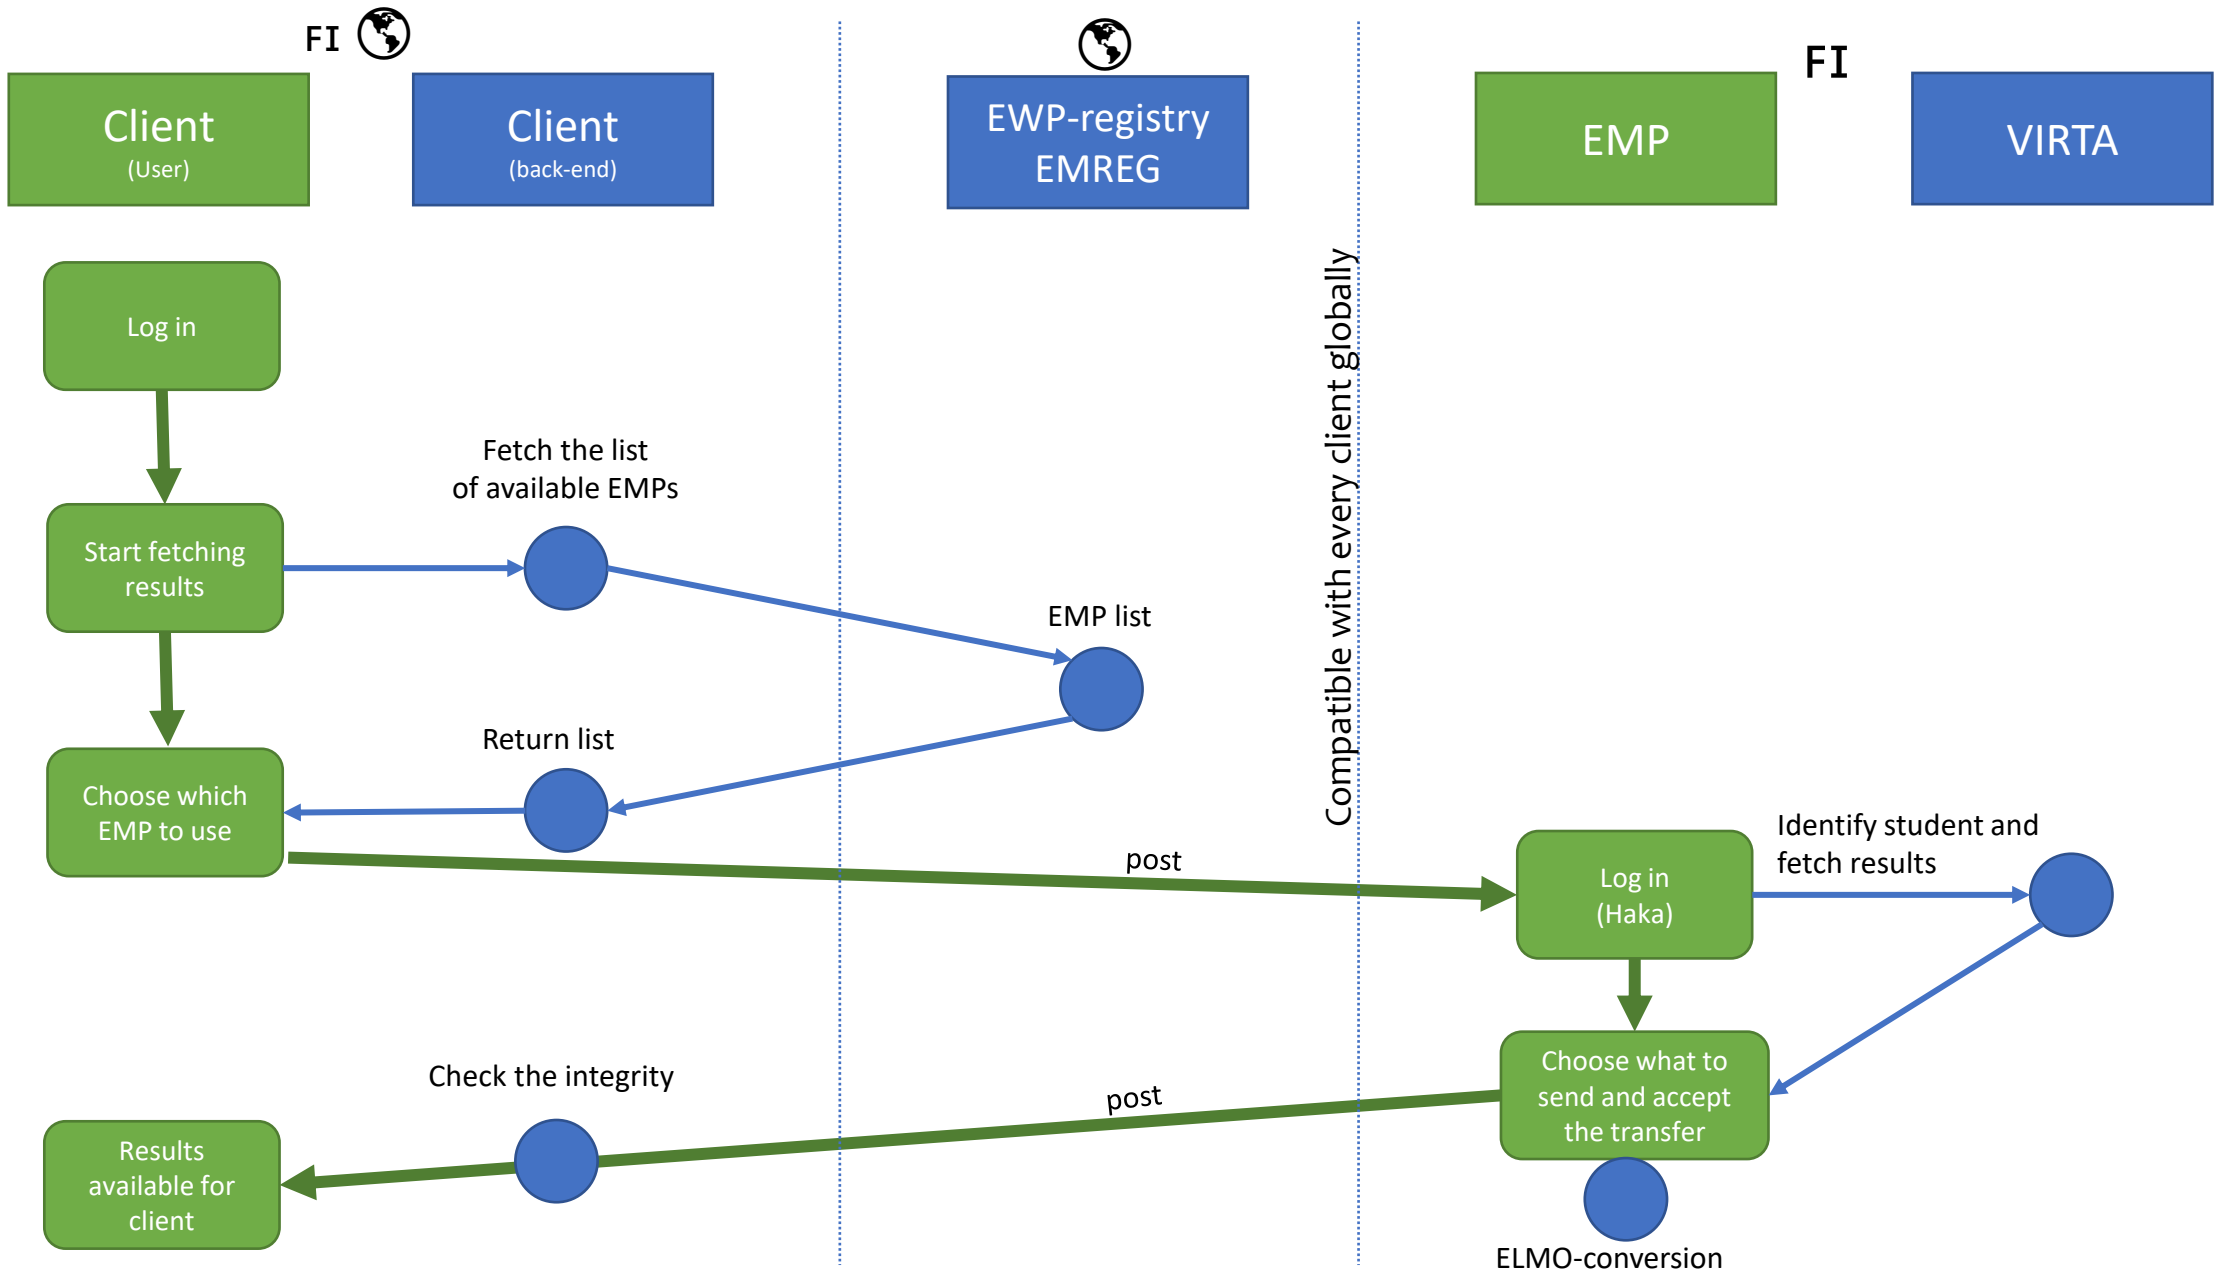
FI

Client
(User)

Client
(back-end)

EWP-registry
EMREG

EMP

FI

VIRTA

Compatible with every client globally

Log in

Start fetching results

Fetch the list of available EMPs

EMP list

Return list

Choose which EMP to use

post

Log in
(Haka)

Identify student and fetch results

Choose what to send and accept the transfer

ELMO-conversion

post

Check the integrity

Results available for client